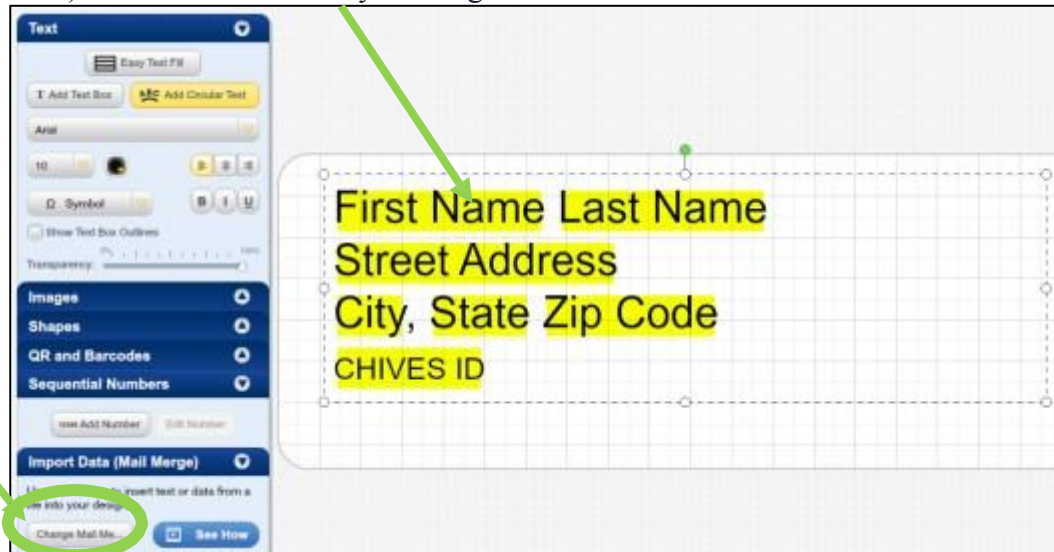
Text

Easy Text Fill

T Add Text Box

Add Circular Text

Arial

10

Ω Symbol

B I U

Show Text Box Outlines

Transparency:

Images

Shapes

QR and Barcodes

Sequential Numbers

Add Number

Edit Number

Import Data (Mail Merge)

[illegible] to insert text or data from a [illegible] into your design.

Change Mail Me...

See How

First Name Last Name
Street Address
City, State Zip Code
CHIVES ID